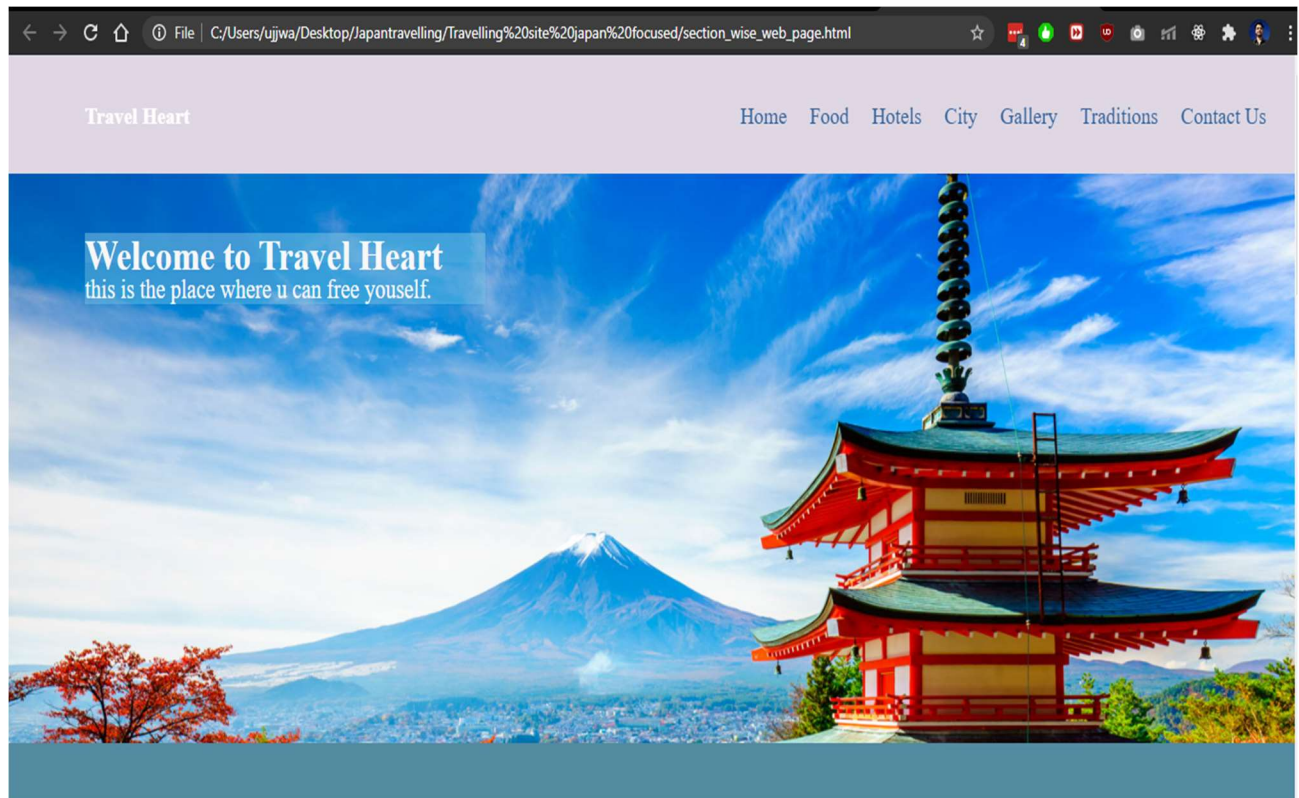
File | C:/Users/ujjwa/Desktop/Japantravelling/Travelling%20site%20japan%20focused/section_wise_web_page.html

4

Travel Heart

Home Food Hotels City Gallery Traditions Contact Us

Welcome to Travel Heart
this is the place where u can free youself.